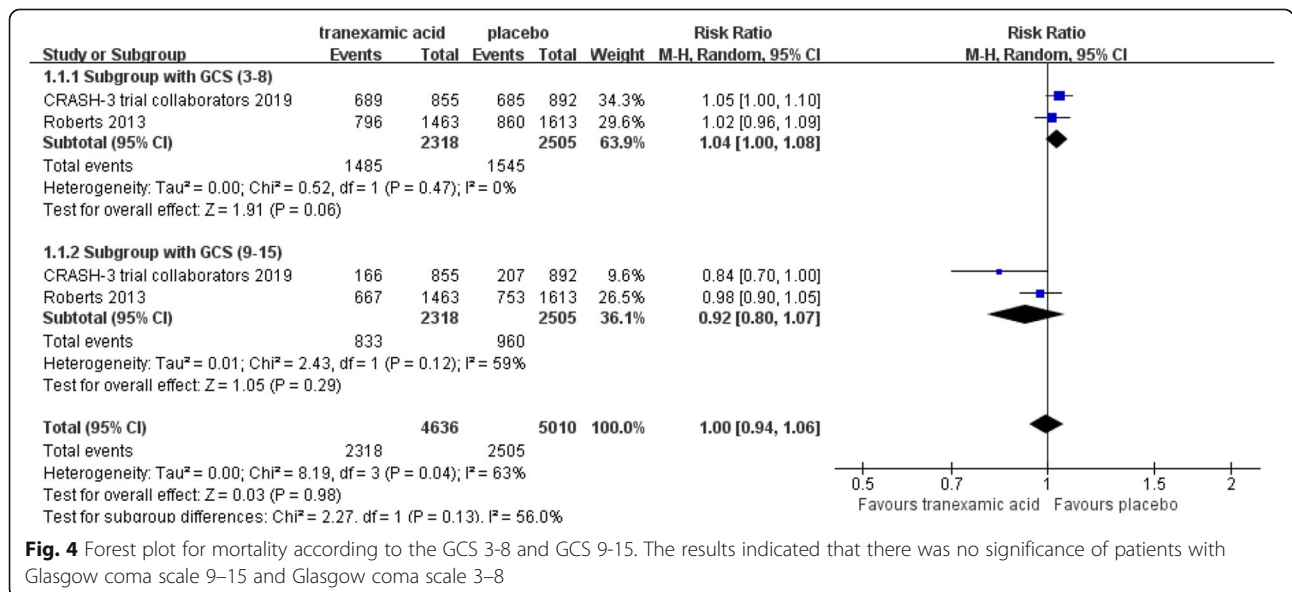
| Study or Subgroup | tranexamic acid Events | tranexamic acid Total | placebo Events | placebo Total | Weight | Risk Ratio M-H, Random, 95% CI |
|---|---|---|---|---|---|---|
| **1.1.1 Subgroup with GCS (3-8)** | | | | | | |
| CRASH-3 trial collaborators 2019 | 689 | 855 | 685 | 892 | 34.3% | 1.05 [1.00, 1.10] |
| Roberts 2013 | 796 | 1463 | 860 | 1613 | 29.6% | 1.02 [0.96, 1.09] |
| **Subtotal (95% CI)** | | **2318** | | **2505** | **63.9%** | **1.04 [1.00, 1.08]** |
| Total events | 1485 | | 1545 | | | |
| Heterogeneity: Tau² = 0.00; Chi² = 0.52, df = 1 (P = 0.47); I² = 0% | | | | | | |
| Test for overall effect: Z = 1.91 (P = 0.06) | | | | | | |
| **1.1.2 Subgroup with GCS (9-15)** | | | | | | |
| CRASH-3 trial collaborators 2019 | 166 | 855 | 207 | 892 | 9.6% | 0.84 [0.70, 1.00] |
| Roberts 2013 | 667 | 1463 | 753 | 1613 | 26.5% | 0.98 [0.90, 1.05] |
| **Subtotal (95% CI)** | | **2318** | | **2505** | **36.1%** | **0.92 [0.80, 1.07]** |
| Total events | 833 | | 960 | | | |
| Heterogeneity: Tau² = 0.01; Chi² = 2.43, df = 1 (P = 0.12); I² = 59% | | | | | | |
| Test for overall effect: Z = 1.05 (P = 0.29) | | | | | | |
| **Total (95% CI)** | | **4636** | | **5010** | **100.0%** | **1.00 [0.94, 1.06]** |
| Total events | 2318 | | 2505 | | | |
| Heterogeneity: Tau² = 0.00; Chi² = 8.19, df = 3 (P = 0.04); I² = 63% | | | | | | |
| Test for overall effect: Z = 0.03 (P = 0.98) | | | | | | |
| Test for subgroup differences: Chi² = 2.27, df = 1 (P = 0.13), I² = 56.0% | | | | | | |

Risk Ratio
M-H, Random, 95% CI

0.5 0.7 1 1.5 2
Favours tranexamic acid Favours placebo

**Fig. 4** Forest plot for mortality according to the GCS 3-8 and GCS 9-15. The results indicated that there was no significance of patients with Glasgow coma scale 9–15 and Glasgow coma scale 3–8